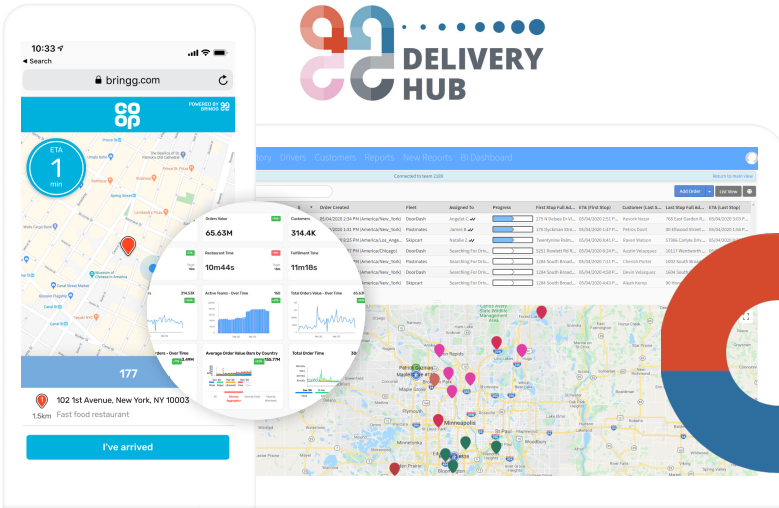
DELIVERY HUB

10:33
Search
bringg.com

co op
POWERED BY BRINGG

ETA
1
min

177

102 1st Avenue, New York, NY 10003
1.5km Fast food restaurant

I've arrived

Orders Value
65.63M
Customers
314.4K
Restaurant Time
10m44s
Fulfillment Time
11m18s
Active Teams - Over Time
Total Orders Value - Over Time
Average Order Value Bars by Country
Total Order Time

Drivers Customers Reports New Reports BI Dashboard
Connected to team 2389
Add Order
List View

| | Order Created | Fleet | Assigned To | Progress | First Stop Full Ad... | ETA (First Stop) | Customer (Last S... | Last Stop Full Ad... | ETA (Last Stop) |
|---|---|---|---|---|---|---|---|---|---|
| | 05/04/2020 2:34 PM (America/New_York) | DoorDash | Angelie C | | 275 N Dobeo Dr Vi... | 05/04/2020 2:51 P... | Kenneth Nazar | 744 East Garden R... | 05/04/2020 3:06 P... |
| | 05/04/2020 1:31 PM (America/New_York) | Postmates | James R | | 375 Ryckman Stre... | 05/04/2020 1:47 P... | Patrick Duell | 38 Elwood Street ... | 05/04/2020 1:55 P... |
| | 05/04/2020 2:41 PM (America/Los_Angel...) | Skipcart | Natalie Z | | Twentynine Palm... | 05/04/2020 3:00 P... | Karen Watson | 57386 Canyon Dr... | 05/04/2020 3:07 P... |
| | 05/04/2020 3:12 PM (America/Chicago) | DoorDash | Searching For Driv... | | 3252 Rowlett Rd R... | 05/04/2020 3:24 P... | Austin Velazquez | 10127 Wentworth... | 05/04/2020 3:41 P... |
| | 05/04/2020 3:41 PM (America/New_York) | Postmates | Searching For Driv... | | 1284 South Broad... | 05/04/2020 4:50 P... | Clement Porter | 1692 South Broad... | 05/04/2020 4:56 P... |
| | 05/04/2020 3:41 PM (America/New_York) | DoorDash | Searching For Driv... | | 1284 South Broad... | 05/04/2020 4:50 P... | Devin Velazquez | 1284 South Broad... | 05/04/2020 4:59 P... |
| | 05/04/2020 3:41 PM (America/New_York) | Skipcart | Searching For Driv... | | 1284 South Broad... | 05/04/2020 4:53 P... | Aleah Kenny | | 05/04/2020 5:05 P... |

Minneapolis
Plymouth
Minnetonka